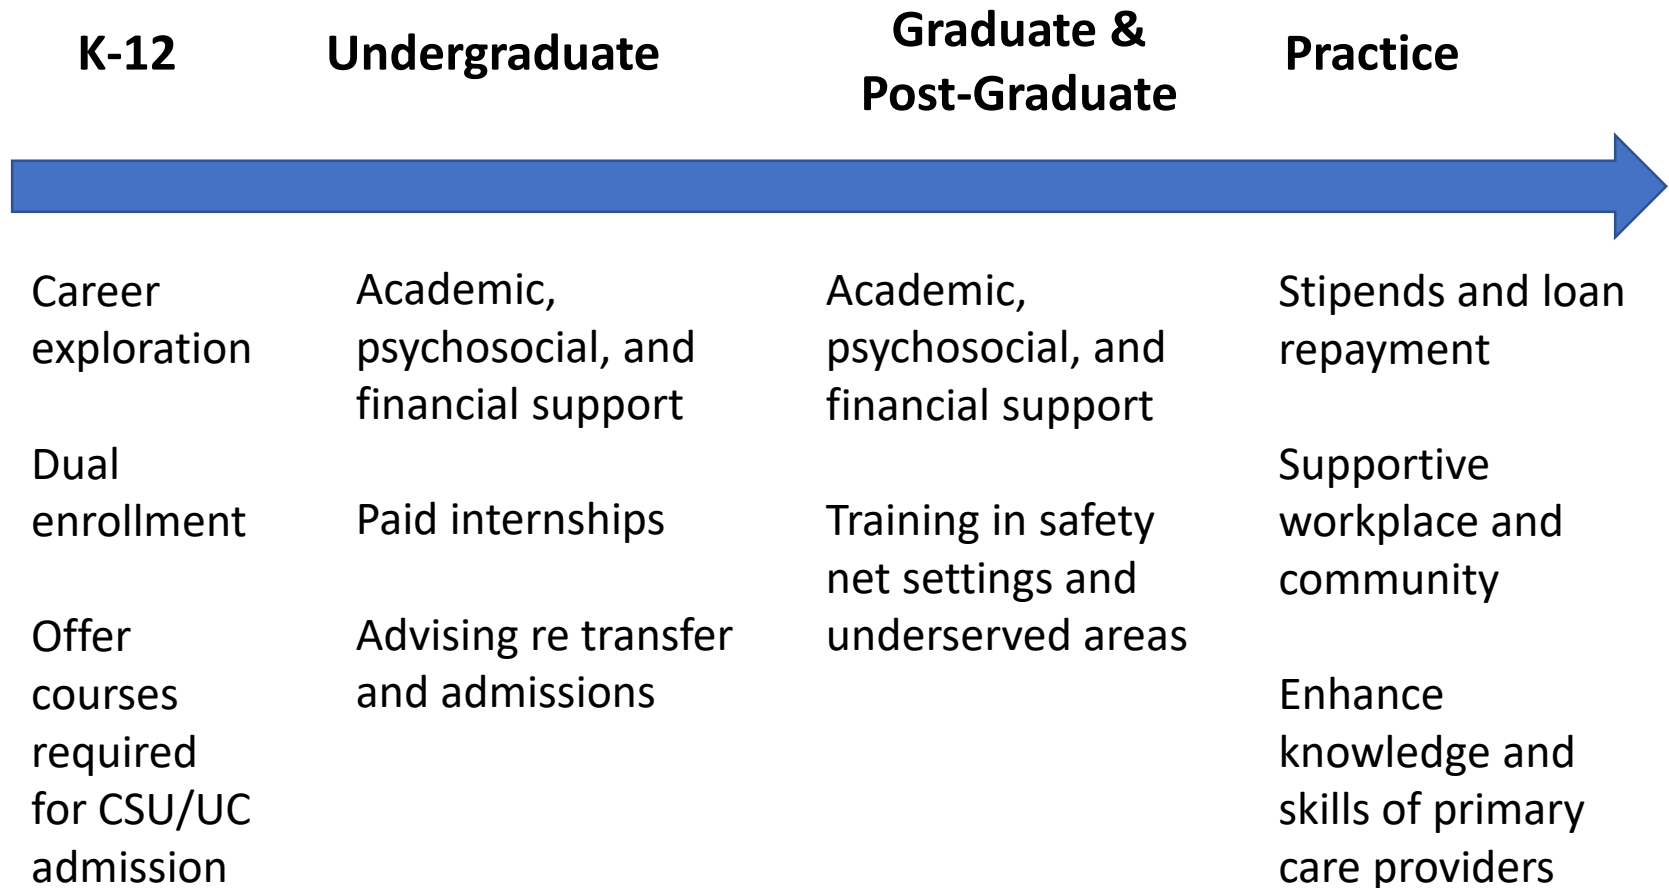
K-12

Undergraduate

Graduate & Post-Graduate

Practice

Career exploration

Dual enrollment

Offer courses required for CSU/UC admission

Academic, psychosocial, and financial support

Paid internships

Advising re transfer and admissions

Academic, psychosocial, and financial support

Training in safety net settings and underserved areas

Stipends and loan repayment

Supportive workplace and community

Enhance knowledge and skills of primary care providers